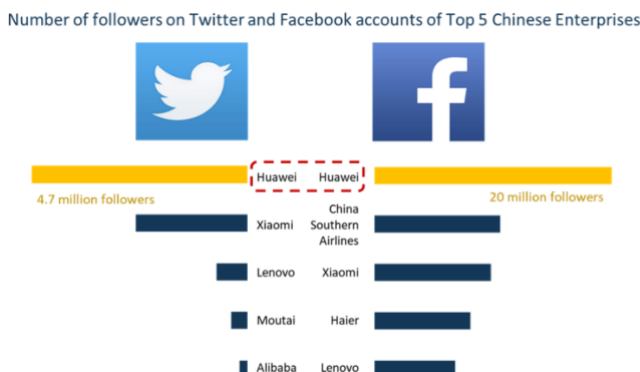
Number of followers on Twitter and Facebook accounts of Top 5 Chinese Enterprises

Huawei

4.7 million followers

Xiaomi

Lenovo

Moutai

Alibaba

Huawei

20 million followers

China Southern Airlines

Xiaomi

Haier

Lenovo